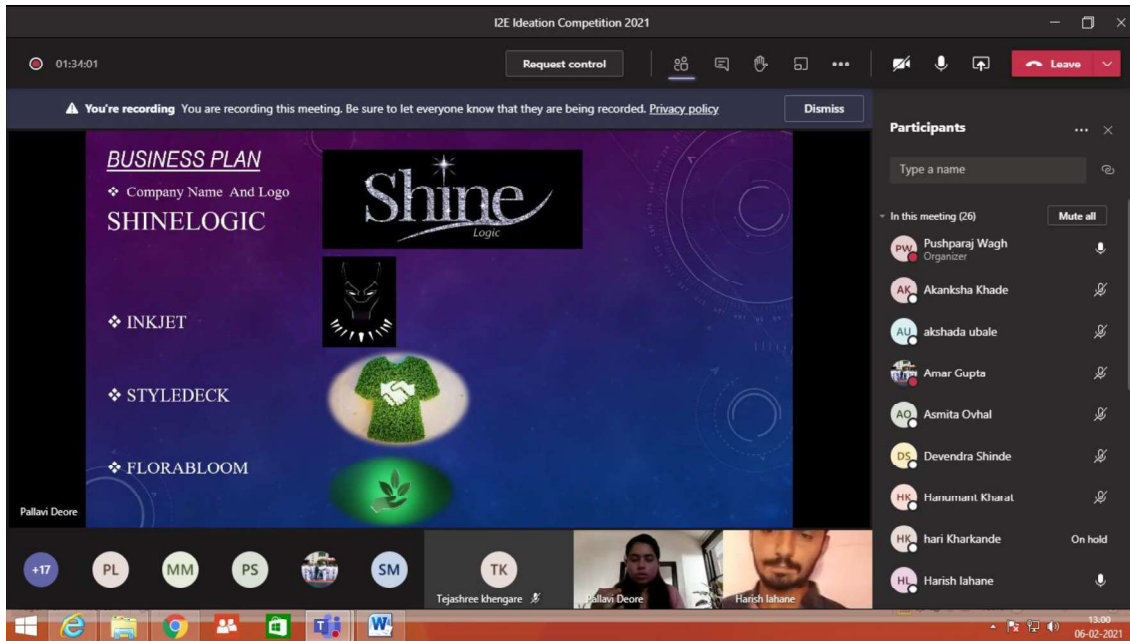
I2E Ideation Competition 2021

01:34:01

Request control

Leave

You're recording You are recording this meeting. Be sure to let everyone know that they are being recorded. Privacy policy

Dismiss

BUSINESS PLAN

❖ Company Name And Logo

SHINELOGIC

Shine Logic

❖ INKJET

❖ STYLEDECK

❖ FLORABLOOM

Pallavi Deore

Participants

Type a name

In this meeting (26)

Mute all

PW Pushparaj Wagh Organizer

AK Akanksha Khade

AU akshada ubale

Amar Gupta

AO Asmita Ovhal

DS Devendra Shinde

HK Hanumant Kharat

HK hari Kharkande On hold

HL Harish lahane

+17 PL MM PS SM

TK Tejashree khengare

Pallavi Deore

Harish lahane

13:00
06-02-2021